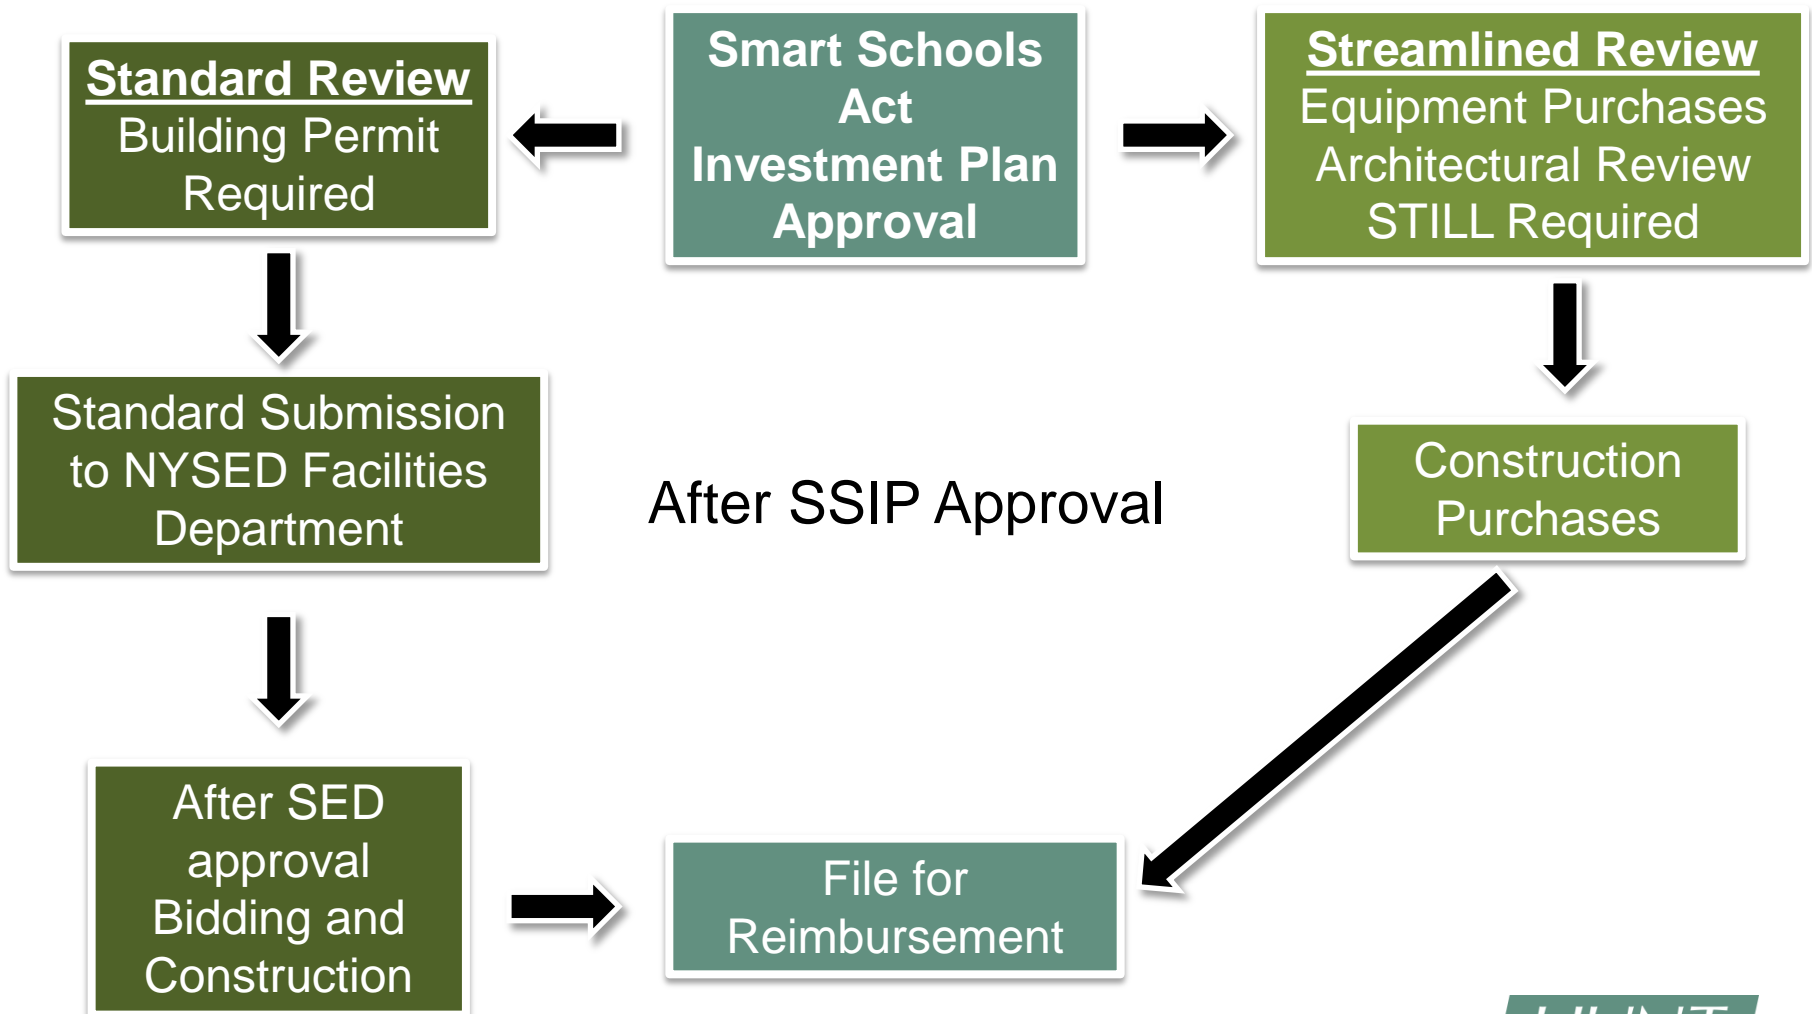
Smart Schools Act Investment Plan Approval

Standard Review
Building Permit Required

Streamlined Review
Equipment Purchases Architectural Review STILL Required

Standard Submission to NYSED Facilities Department

After SSIP Approval

Construction Purchases

After SED approval Bidding and Construction

File for Reimbursement

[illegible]